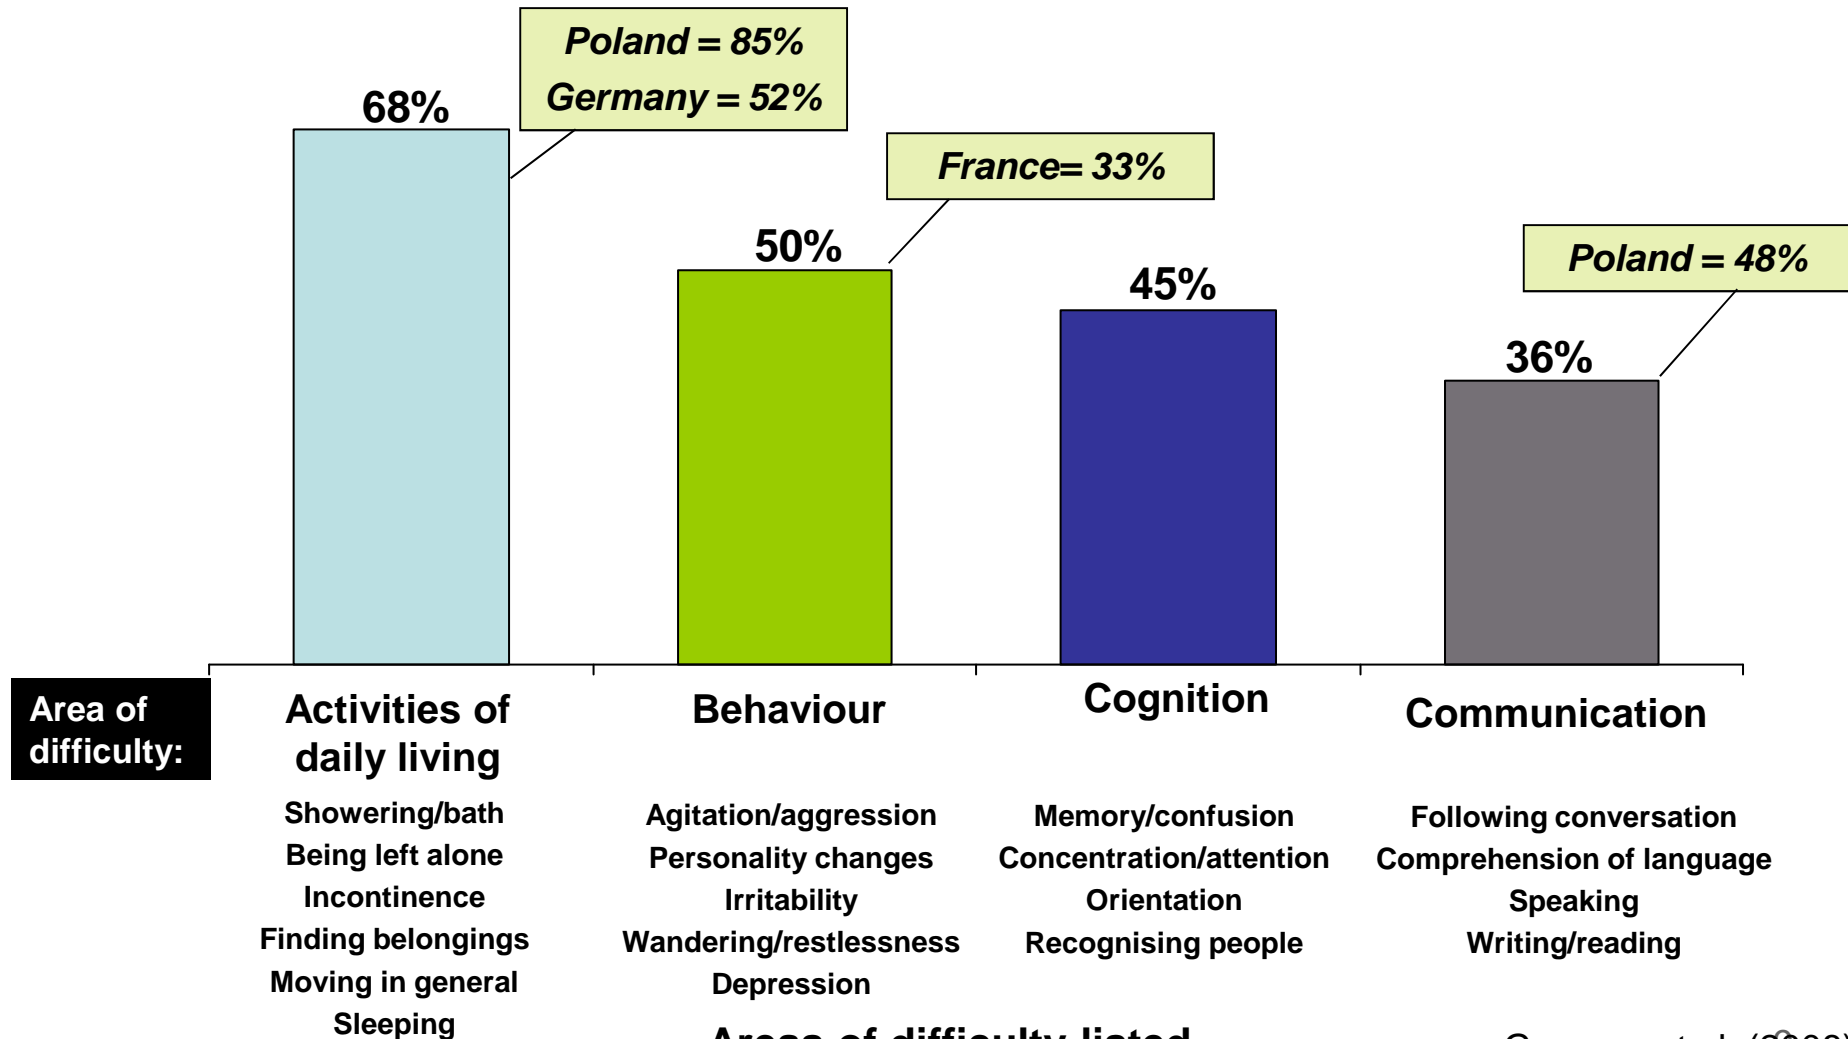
Poland = 85%
Germany = 52%

68%

France= 33%

50%

45%

Poland = 48%

36%

Area of difficulty:

Activities of daily living

Showering/bath
Being left alone
Incontinence
Finding belongings
Moving in general
Sleeping

Behaviour

Agitation/aggression
Personality changes
Irritability
Wandering/restlessness
Depression

Cognition

Memory/confusion
Concentration/attention
Orientation
Recognising people

Communication

Following conversation
Comprehension of language
Speaking
Writing/reading

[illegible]